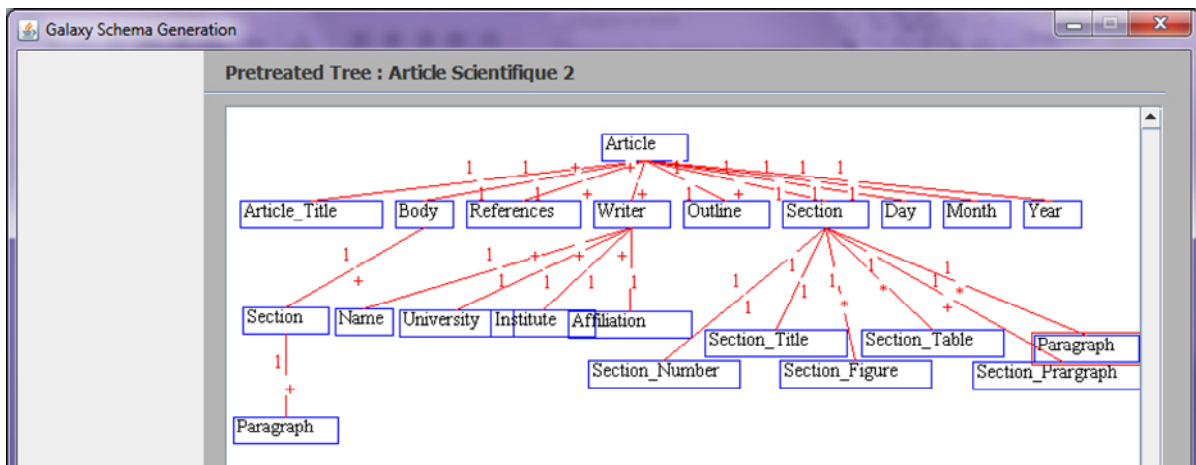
Galaxy Schema Generation

Pretreated Tree : Article Scientifique 2

Article

1 1 + 1 1 1 1 1

Article_Title
Body
References
Writer
Outline
Section
Day
Month
Year

1 + 1 + + + 1 1 1 1 1

1
+

1 + + 1 1 1

1 1 1 1 1 * * 1 1 * +

Section
Name
University
Institute
Affiliation

Section_Title
Section_Table
Paragraph

Section_Number
Section_Figure
Section_Prargraph

1
+

Paragraph